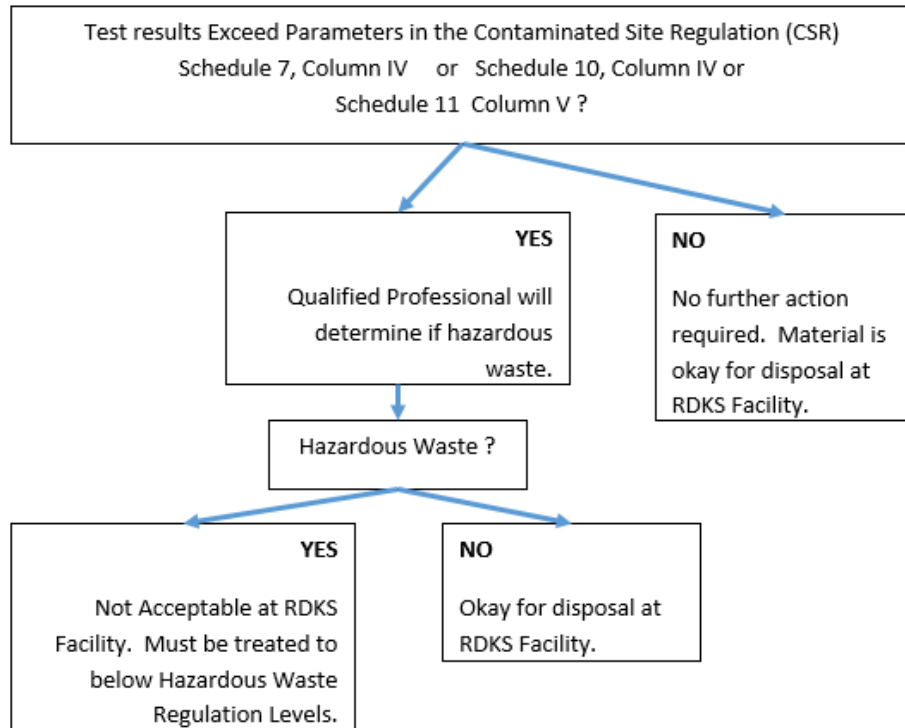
Test results Exceed Parameters in the Contaminated Site Regulation (CSR) Schedule 7, Column IV or Schedule 10, Column IV or Schedule 11 Column V ?

YES

Qualified Professional will determine if hazardous waste.

NO

No further action required. Material is okay for disposal at RDKS Facility.

Hazardous Waste ?

YES

Not Acceptable at RDKS Facility. Must be treated to below Hazardous Waste Regulation Levels.

NO

Okay for disposal at RDKS Facility.